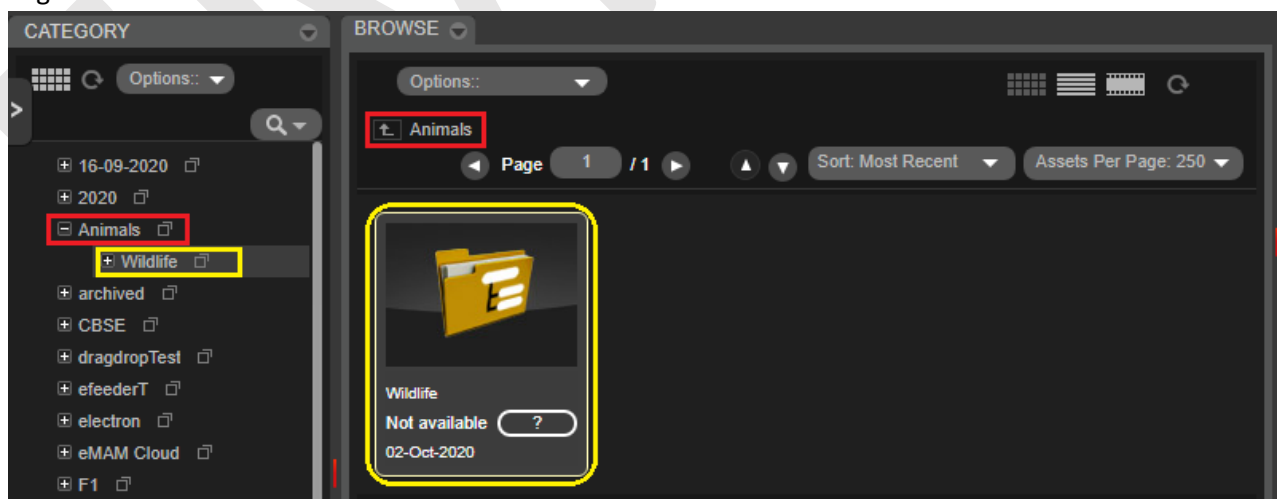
CATEGORY

Options::

16-09-2020
2020
Animals
Wildlife
archived
CBSE
dragdropTest
efeederT
electron
eMAM Cloud
F1

BROWSE

Options::

Animals

Page 1 / 1

Sort: Most Recent

Assets Per Page: 250

Wildlife
Not available ?
02-Oct-2020